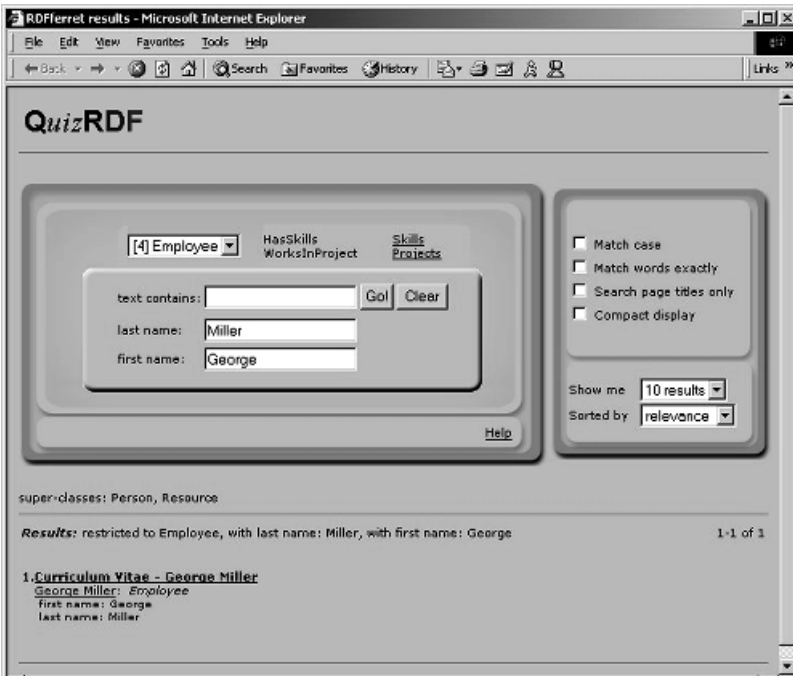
RDFferret results - Microsoft Internet Explorer

File Edit View Favorites Tools Help

Back Search Favorites History Links

QuizRDF

[4] Employee HasSkills WorksInProject Skills Projects

text contains: Go! Clear

last name: Miller

first name: George

Help

Match case

Match words exactly

Search page titles only

Compact display

Show me 10 results

Sorted by relevance

super-classes: Person, Resource

Results: restricted to Employee, with last name: Miller, with first name: George

1-1 of 1

1. Curriculum Vitae - George Miller
George Miller: Employee
first name: George
last name: Miller